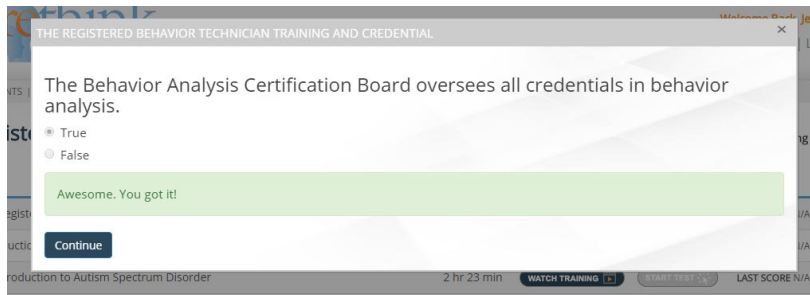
THE REGISTERED BEHAVIOR TECHNICIAN TRAINING AND CREDENTIAL
×

The Behavior Analysis Certification Board oversees all credentials in behavior analysis.

True
False

Awesome. You got it!

Continue

Welcome Back, Je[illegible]

roduction to Autism Spectrum Disorder
2 hr 23 min
WATCH TRAINING
START TEST
LAST SCORE N/A